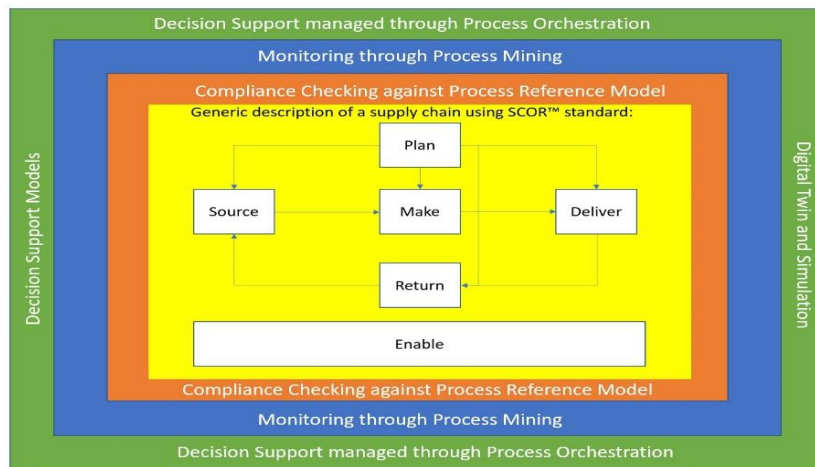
Decision Support managed through Process Orchestration

Monitoring through Process Mining

Compliance Checking against Process Reference Model

Generic description of a supply chain using SCOR™ standard:

Plan

Source

Make

Deliver

Return

Enable

Compliance Checking against Process Reference Model

Monitoring through Process Mining

Decision Support managed through Process Orchestration

Decision Support Models

Digital Twin and Simulation